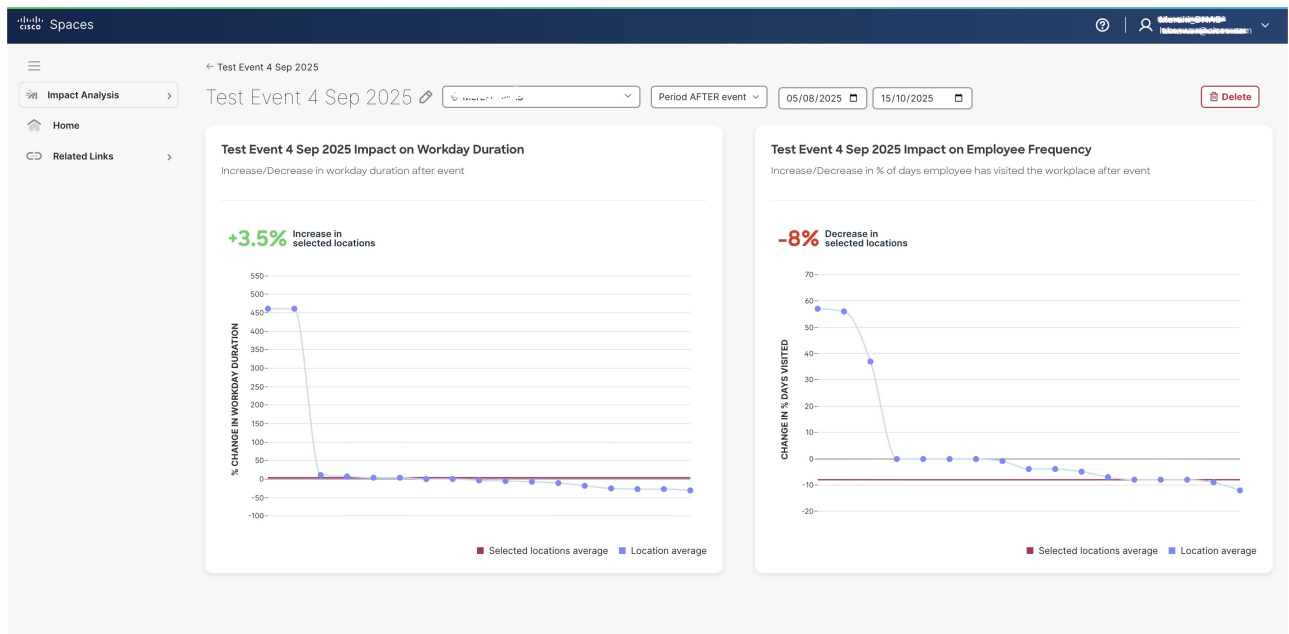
cisco Spaces

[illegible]

Impact Analysis
Home
Related Links

← Test Event 4 Sep 2025

Test Event 4 Sep 2025

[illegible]

Period AFTER event

05/08/2025

15/10/2025

Delete

Test Event 4 Sep 2025 Impact on Workday Duration

Increase/Decrease in workday duration after event

+3.5% Increase in selected locations

% CHANGE IN WORKDAY DURATION

550
500
450
400
350
300
250
200
150
100
50
0
-50
-100

Selected locations average
Location average

Test Event 4 Sep 2025 Impact on Employee Frequency

Increase/Decrease in % of days employee has visited the workplace after event

-8% Decrease in selected locations

CHANGE IN % DAYS VISITED

70
60
50
40
30
20
10
0
-10
-20

Selected locations average
Location average